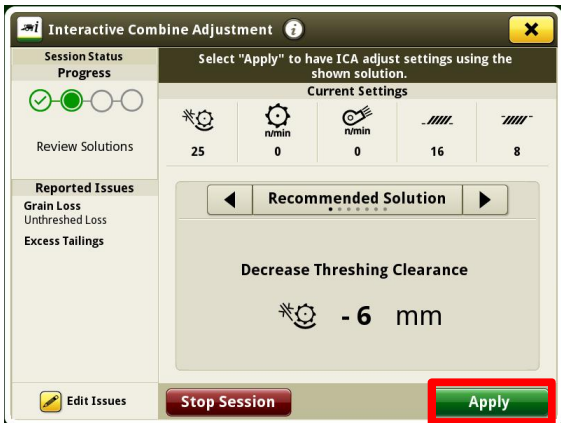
Interactive Combine Adjustment

Session Status
Progress

Review Solutions

Reported Issues
Grain Loss
Unthreshed Loss
Excess Tailings

Edit Issues

Select "Apply" to have ICA adjust settings using the shown solution.

Current Settings

| | n/min | n/min | | |
|---|---|---|---|---|
| 25 | 0 | 0 | 16 | 8 |

Recommended Solution

Decrease Threshing Clearance

-6 mm

Stop Session

Apply